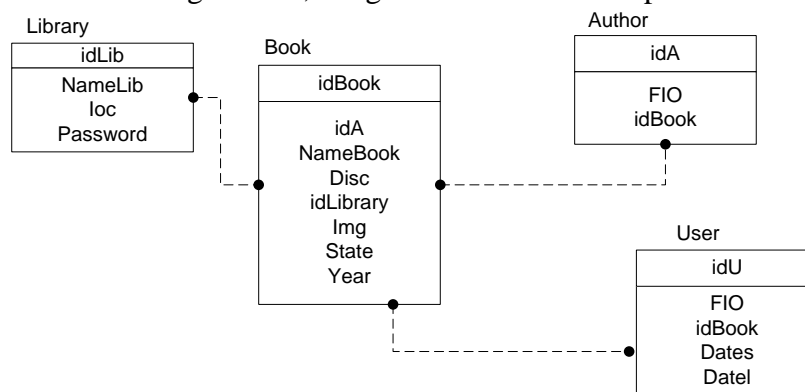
Library

| idLib |
|---|
| NameLib<br>loc<br>Password |

Book

| idBook |
|---|
| idA<br>NameBook<br>Disc<br>idLibrary<br>Img<br>State<br>Year |

Author

| idA |
|---|
| FIO<br>idBook |

User

| idU |
|---|
| FIO<br>idBook<br>Dates<br>Datel |